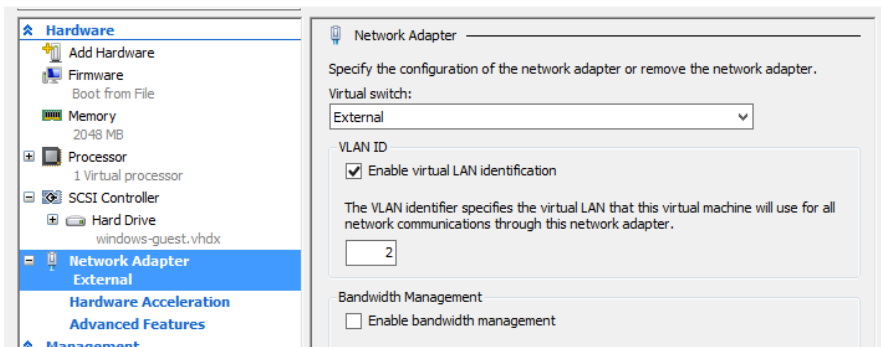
Hardware
Add Hardware
Firmware
Boot from File
Memory
2048 MB
Processor
1 Virtual processor
SCSI Controller
Hard Drive
windows-guest.vhdx
Network Adapter
External
Hardware Acceleration
Advanced Features
Management

Network Adapter

Specify the configuration of the network adapter or remove the network adapter.

Virtual switch:
External

VLAN ID
Enable virtual LAN identification

The VLAN identifier specifies the virtual LAN that this virtual machine will use for all network communications through this network adapter.

2

Bandwidth Management
Enable bandwidth management